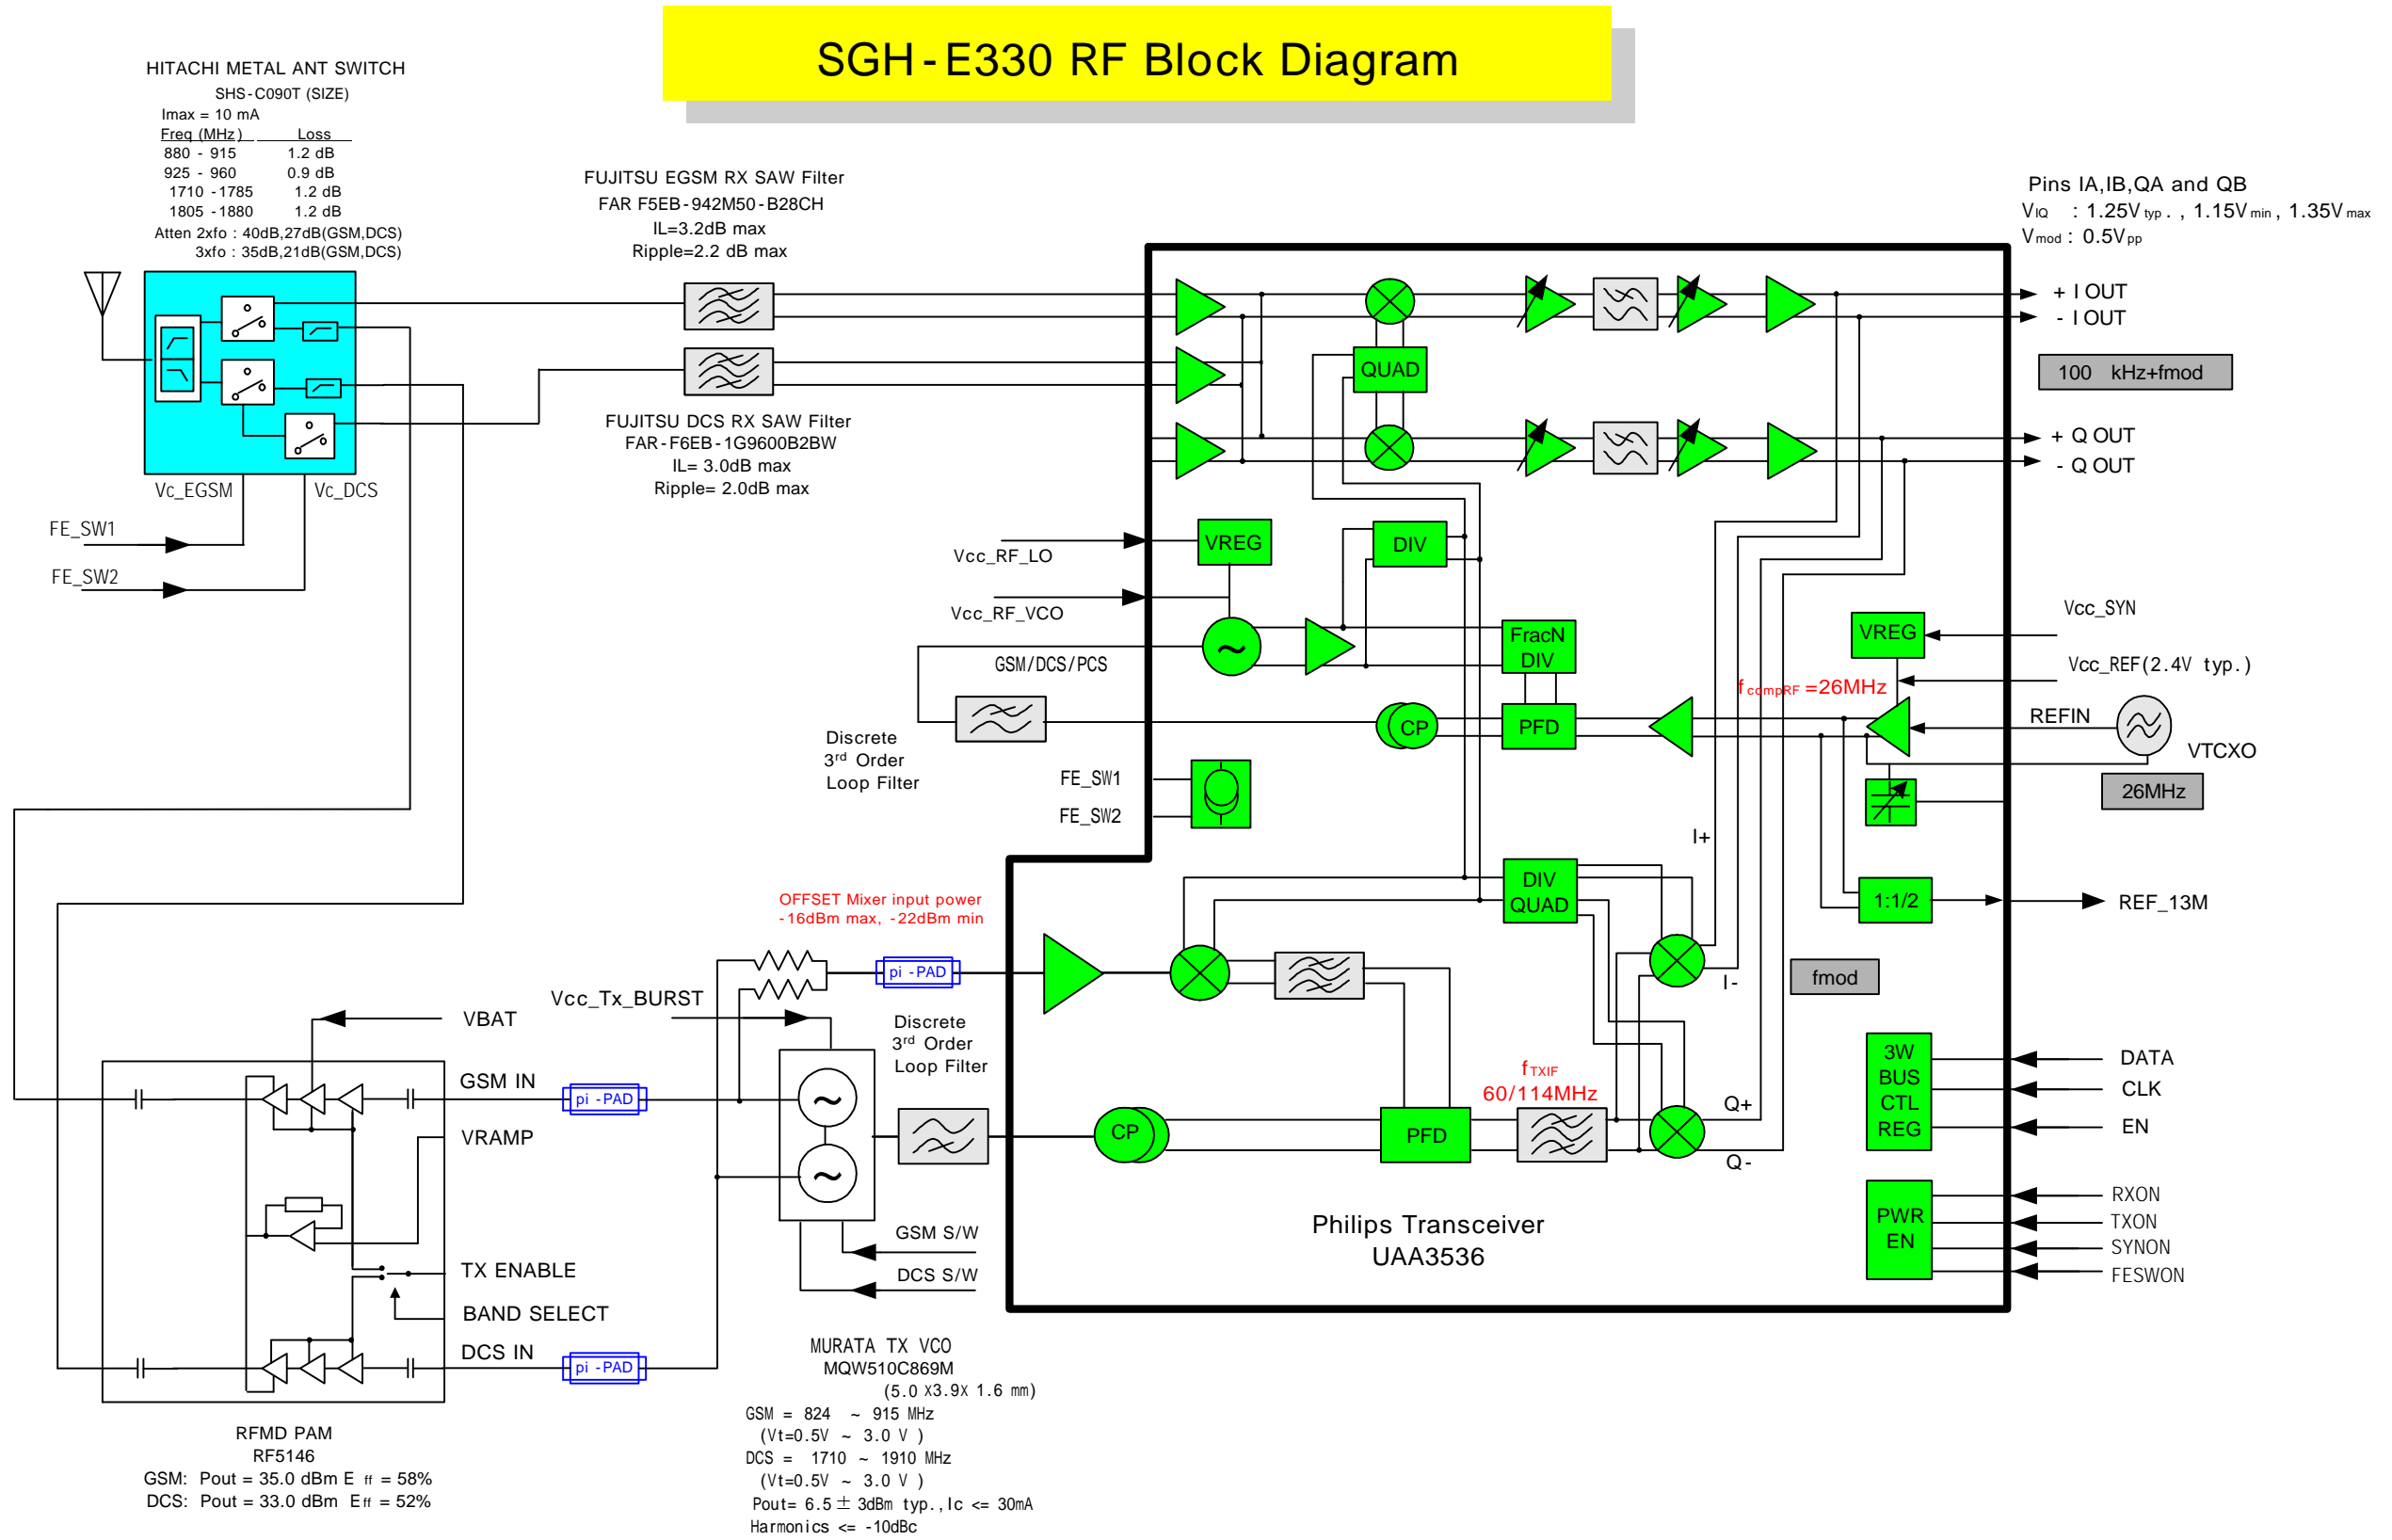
SGH-E330 RF Block Diagram

HITACHI METAL ANT SWITCH
SHS-C090T (SIZE)
Imax = 10 mA

| Freq (MHz) | Loss |
|---|---|
| 880 - 915 | 1.2 dB |
| 925 - 960 | 0.9 dB |
| 1710 -1785 | 1.2 dB |
| 1805 -1880 | 1.2 dB |

Atten 2xfo : 40dB,27dB(GSM,DCS)
3xfo : 35dB,21dB(GSM,DCS)

FUJITSU EGSM RX SAW Filter
FAR F5EB-942M50-B28CH
IL=3.2dB max
Ripple=2.2 dB max

Pins IA,IB,QA and QB
$V_{IQ}$ : 1.25V typ. , 1.15V min , 1.35V max
$V_{mod}$ : 0.5V pp

+ I OUT
- I OUT
QUAD
100 kHz+fmod
+ Q OUT
- Q OUT

FUJITSU DCS RX SAW Filter
FAR-F6EB-1G9600B2BW
IL= 3.0dB max
Ripple= 2.0dB max

Vc_EGSM
Vc_DCS
FE_SW1
FE_SW2

Vcc_RF_LO
VREG
DIV
Vcc_RF_VCO
GSM/DCS/PCS
FracN DIV
Vcc_SYN
VREG
Vcc_REF(2.4V typ.)
$f_{compRF}$ =26MHz
Discrete
3rd Order
Loop Filter
CP
PFD
REFIN
VTCXO
26MHz
FE_SW1
FE_SW2
I+
OFFSET Mixer input power
-16dBm max, -22dBm min
DIV QUAD
1:1/2
REF_13M
pi -PAD
I-
fmod
Vcc_Tx_BURST
VBAT
Discrete
3rd Order
Loop Filter
GSM IN
pi -PAD
VRAMP
$f_{TXIF}$
60/114MHz
Q+
CP
PFD
Q-
3W BUS CTL REG
DATA
CLK
EN
Philips Transceiver
UAA3536
GSM S/W
DCS S/W
PWR EN
RXON
TXON
SYNON
FESWON
TX ENABLE
BAND SELECT
DCS IN
pi -PAD

MURATA TX VCO
MQW510C869M
(5.0 X3.9X 1.6 mm)
GSM = 824 ~ 915 MHz
(Vt=0.5V ~ 3.0 V )
DCS = 1710 ~ 1910 MHz
(Vt=0.5V ~ 3.0 V )
Pout= 6.5 ± 3dBm typ.,Ic <= 30mA
Harmonics <= -10dBc

RFMD PAM
RF5146
GSM: Pout = 35.0 dBm Eff = 58%
DCS: Pout = 33.0 dBm Eff = 52%